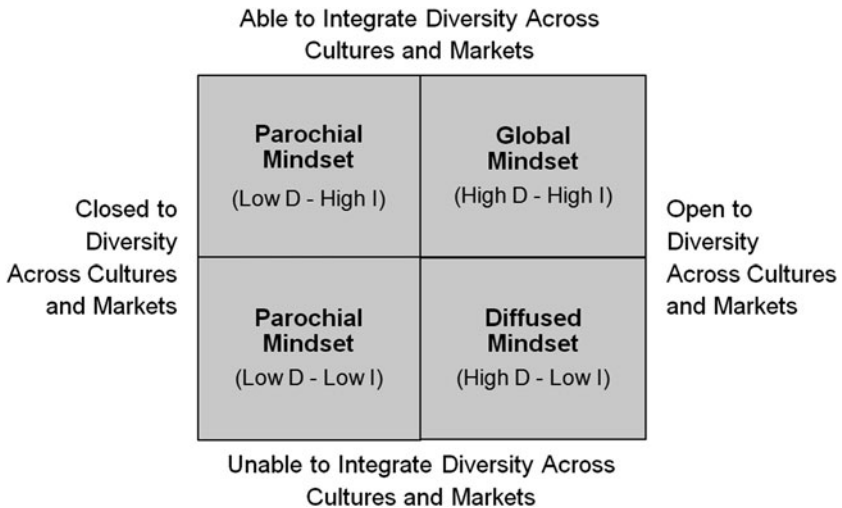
Able to Integrate Diversity Across Cultures and Markets

Closed to Diversity Across Cultures and Markets

Parochial Mindset
(Low D - High I)

Global Mindset
(High D - High I)

Open to Diversity Across Cultures and Markets

Parochial Mindset
(Low D - Low I)

Diffused Mindset
(High D - Low I)

Unable to Integrate Diversity Across Cultures and Markets